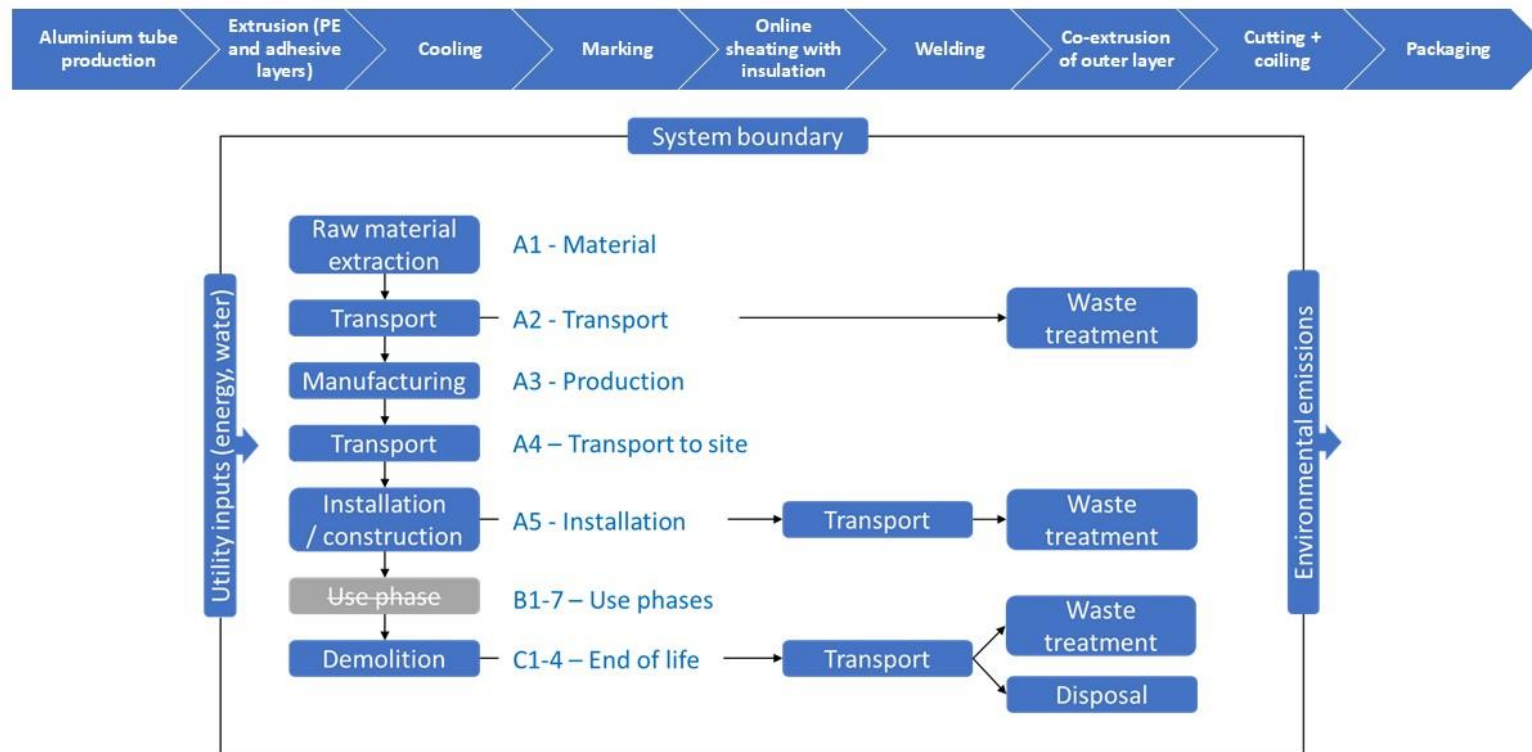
Aluminium tube production
Extrusion (PE and adhesive layers)
Cooling
Marking
Online sheating with insulation
Welding
Co-extrusion of outer layer
Cutting + coiling
Packaging

System boundary

Utility inputs (energy, water)

Raw material extraction
A1 - Material

Transport
A2 - Transport
Waste treatment

Manufacturing
A3 - Production

Transport
A4 – Transport to site

Installation / construction
A5 - Installation
Transport
Waste treatment

Use phase
B1-7 – Use phases

Demolition
C1-4 – End of life
Transport
Waste treatment
Disposal

Environmental emissions